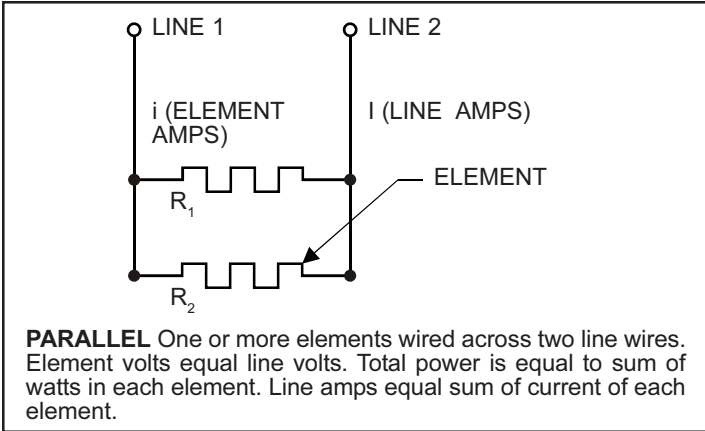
LINE 1
LINE 2
i (ELEMENT AMPS)
I (LINE AMPS)
ELEMENT
$R_1$
$R_2$

**PARALLEL** One or more elements wired across two line wires. Element volts equal line volts. Total power is equal to sum of watts in each element. Line amps equal sum of current of each element.